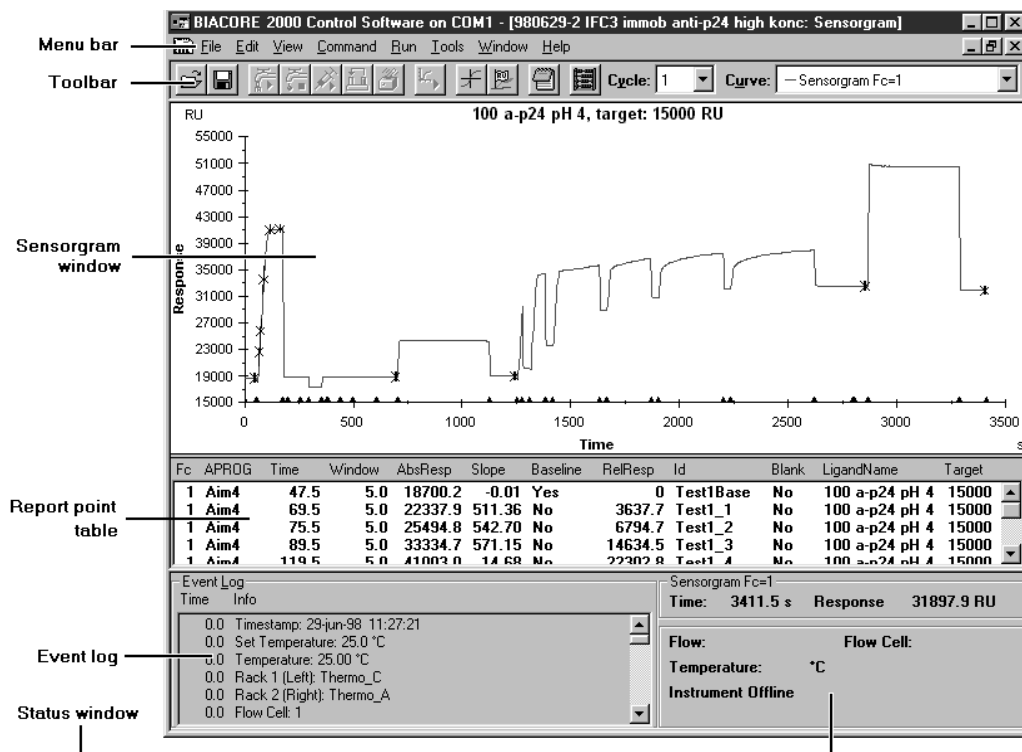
BIACORE 2000 Control Software on COM1 - [980629-2 IFC3 immob anti-p24 high konc: Sensorgram]

Menu bar
File Edit View Command Run Tools Window Help

Toolbar
Cycle: 1 Curve: — Sensorgram Fc=1

RU
100 a-p24 pH 4, target: 15000 RU

Sensorgram window

Response
55000
51000
47000
43000
39000
35000
31000
27000
23000
19000
15000
0 500 1000 1500 2000 2500 3000 3500
Time
s

Report point table

| Fc | APROG | Time | Window | AbsResp | Slope | Baseline | RelResp | Id | Blank | LigandName | Target |
|---|---|---|---|---|---|---|---|---|---|---|---|
| 1 | Aim4 | 47.5 | 5.0 | 18700.2 | -0.01 | Yes | 0 | Test1Base | No | 100 a-p24 pH 4 | 15000 |
| 1 | Aim4 | 69.5 | 5.0 | 22337.9 | 511.36 | No | 3637.7 | Test1_1 | No | 100 a-p24 pH 4 | 15000 |
| 1 | Aim4 | 75.5 | 5.0 | 25494.8 | 542.70 | No | 6794.7 | Test1_2 | No | 100 a-p24 pH 4 | 15000 |
| 1 | Aim4 | 89.5 | 5.0 | 33334.7 | 571.15 | No | 14634.5 | Test1_3 | No | 100 a-p24 pH 4 | 15000 |
| 1 | Aim4 | 119.5 | 5.0 | 41003.0 | 14.68 | No | 22302.8 | Test1_4 | No | 100 a-p24 pH 4 | 15000 |

Event Log
Time Info
0.0 Timestamp: 29-jun-98 11:27:21
0.0 Set Temperature: 25.0 °C
0.0 Temperature: 25.00 °C
0.0 Rack 1 (Left): Thermo_C
0.0 Rack 2 (Right): Thermo_A
0.0 Flow Cell: 1

Event log

Status window

Sensorgram Fc=1
Time: 3411.5 s Response 31897.9 RU

Flow: Flow Cell:
Temperature: °C
Instrument Offline